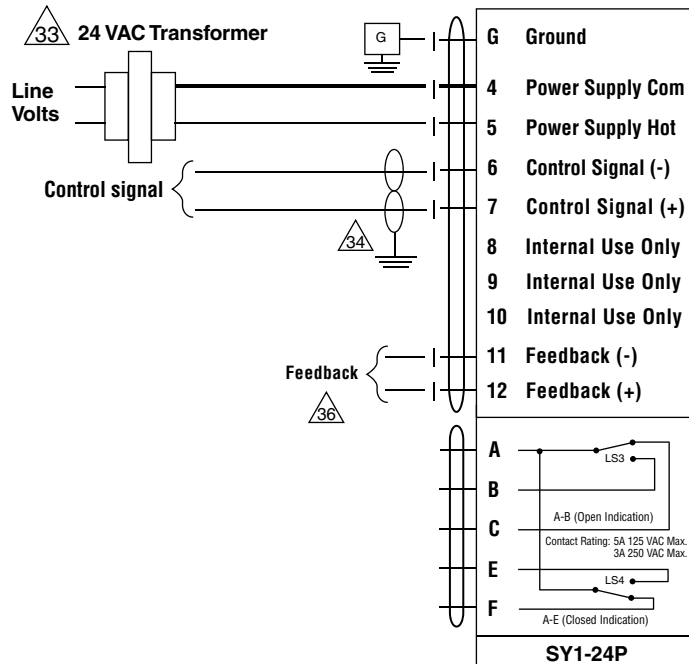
33 24 VAC Transformer

Line Volts

Control signal

34

Feedback

36

G

G Ground

4 Power Supply Com

5 Power Supply Hot

6 Control Signal (-)

7 Control Signal (+)

8 Internal Use Only

9 Internal Use Only

10 Internal Use Only

11 Feedback (-)

12 Feedback (+)

A

LS3

B

A-B (Open Indication)

C

Contact Rating: 5A 125 VAC Max. 3A 250 VAC Max.

E

LS4

F

A-E (Closed Indication)

SY1-24P